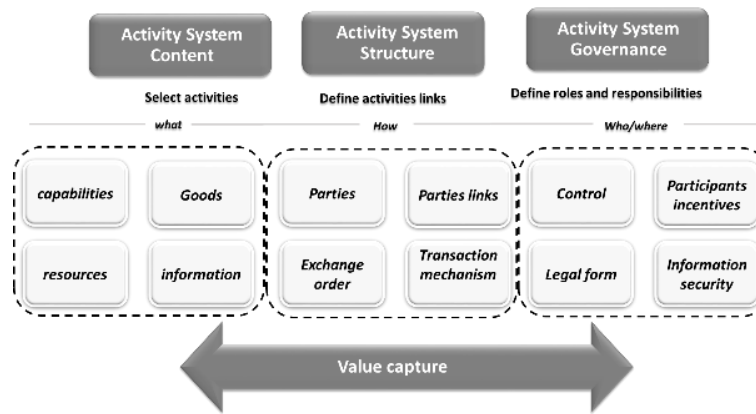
Activity System Content

Activity System Structure

Activity System Governance

Select activities

Define activities links

Define roles and responsibilities

what

How

Who/where

capabilities

Goods

resources

information

Parties

Parties links

Exchange order

Transaction mechanism

Control

Participants incentives

Legal form

Information security

Value capture